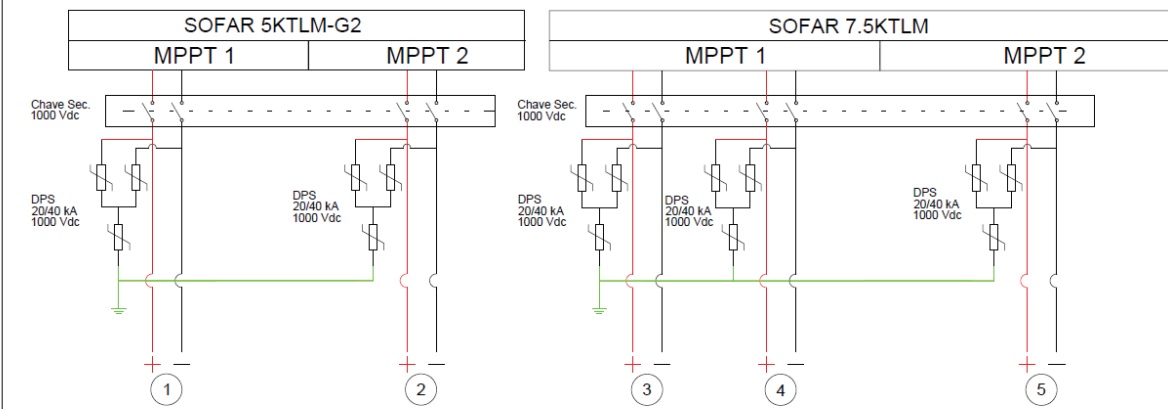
SOFAR 5KTLM-G2

MPPT 1

MPPT 2

SOFAR 7.5KTLM

MPPT 1

MPPT 2

Chave Sec.
1000 Vdc

Chave Sec.
1000 Vdc

DPS
20/40 kA
1000 Vdc

DPS
20/40 kA
1000 Vdc

DPS
20/40 kA
1000 Vdc

DPS
20/40 kA
1000 Vdc

DPS
20/40 kA
1000 Vdc

+ −

+ −

+ −

+ −

+ −

1

2

3

4

5